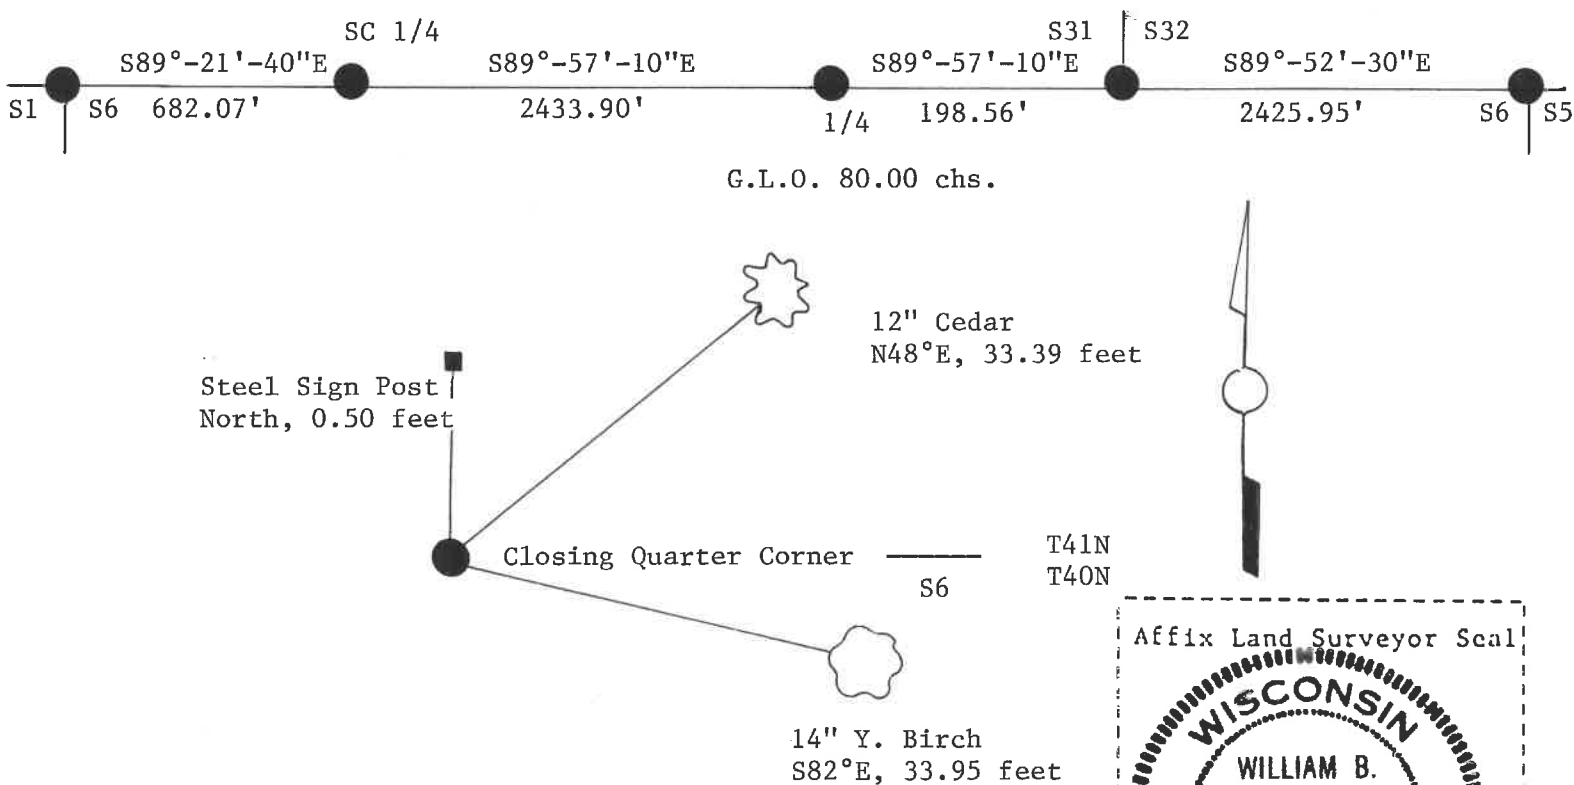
SC 1/4

S31 | S32

S1 | S6 S89°-21'-40"E 682.07'

S89°-57'-10"E 2433.90'

1/4

S89°-57'-10"E 198.56'

S89°-52'-30"E 2425.95'

S6 | S5

G.L.O. 80.00 chs.

12" Cedar
N48°E, 33.39 feet

Steel Sign Post
North, 0.50 feet

Closing Quarter Corner

S6

T41N
T40N

Affix Land Surveyor Seal

WISCONSIN

WILLIAM B.

14" Y. Birch
S82°E, 33.95 feet